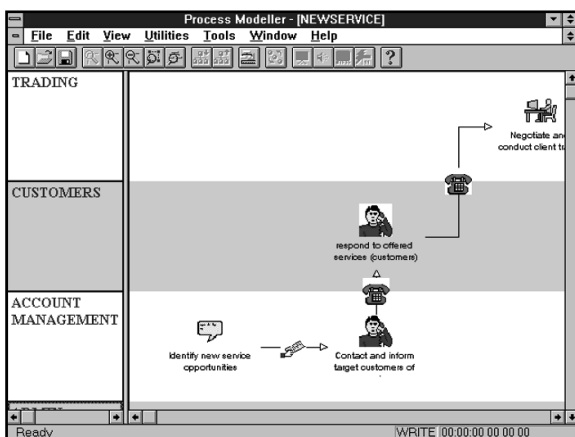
Process Modeller - [NEWSERVICE]

File Edit View Utilities Tools Window Help

TRADING

CUSTOMERS

ACCOUNT MANAGEMENT

Negotiate and conduct client t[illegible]

respond to offered services (customers)

Identify new service opportunities

Contact and inform target customers of

Ready

WRITE 00:00:00 00 00 00